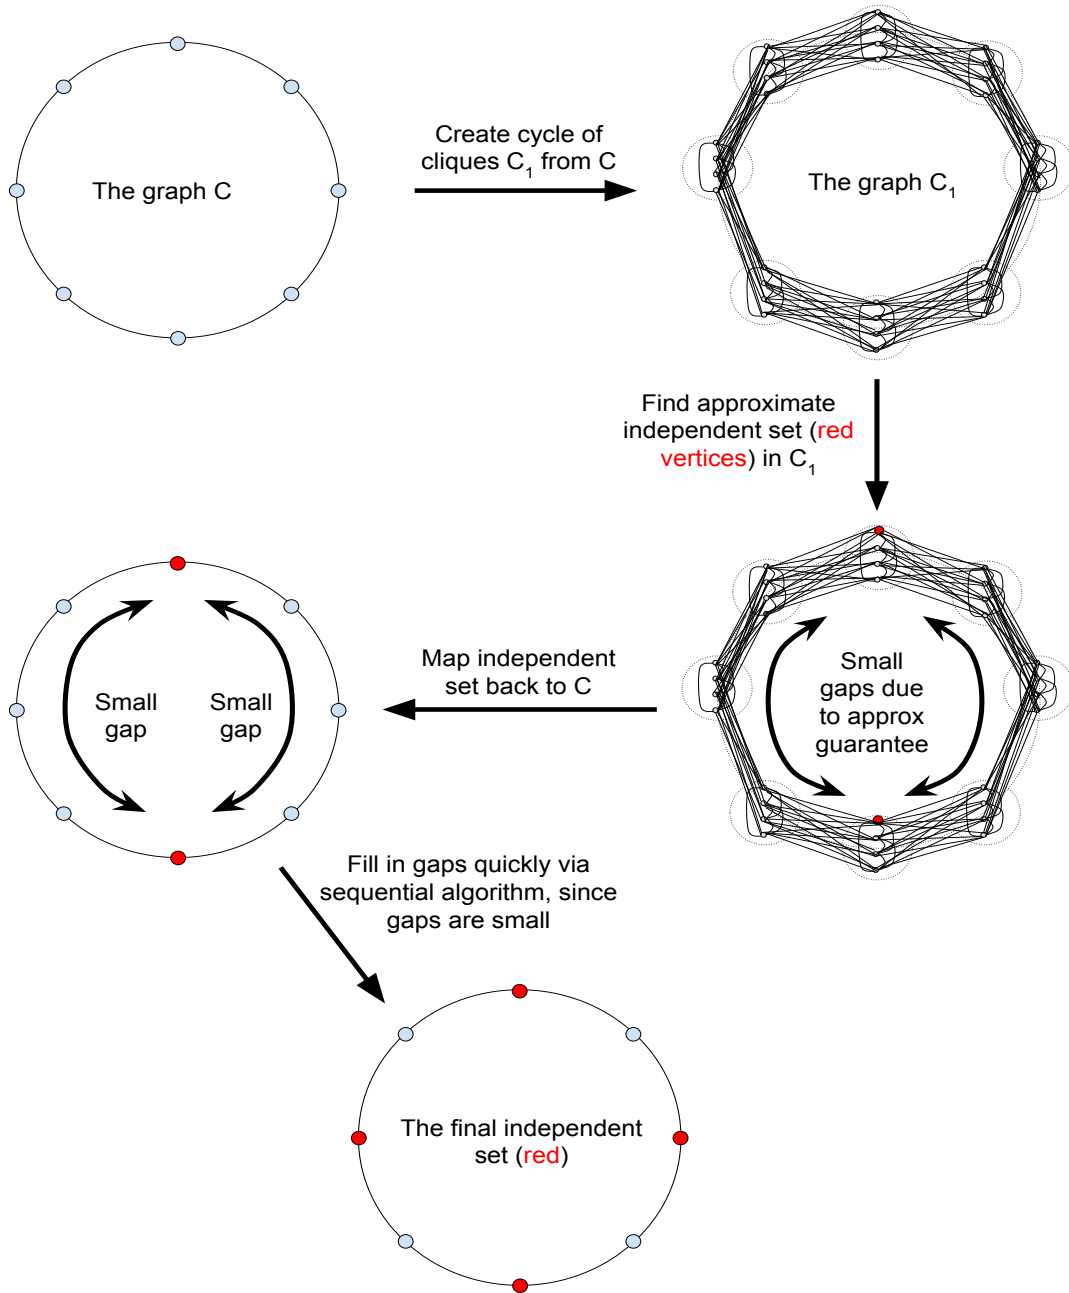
The graph C

Create cycle of cliques $C_1$ from C

The graph $C_1$

Find approximate independent set (red vertices) in $C_1$

Small gap

Small gap

Map independent set back to C

Small gaps due to approx guarantee

Fill in gaps quickly via sequential algorithm, since gaps are small

The final independent set (red)